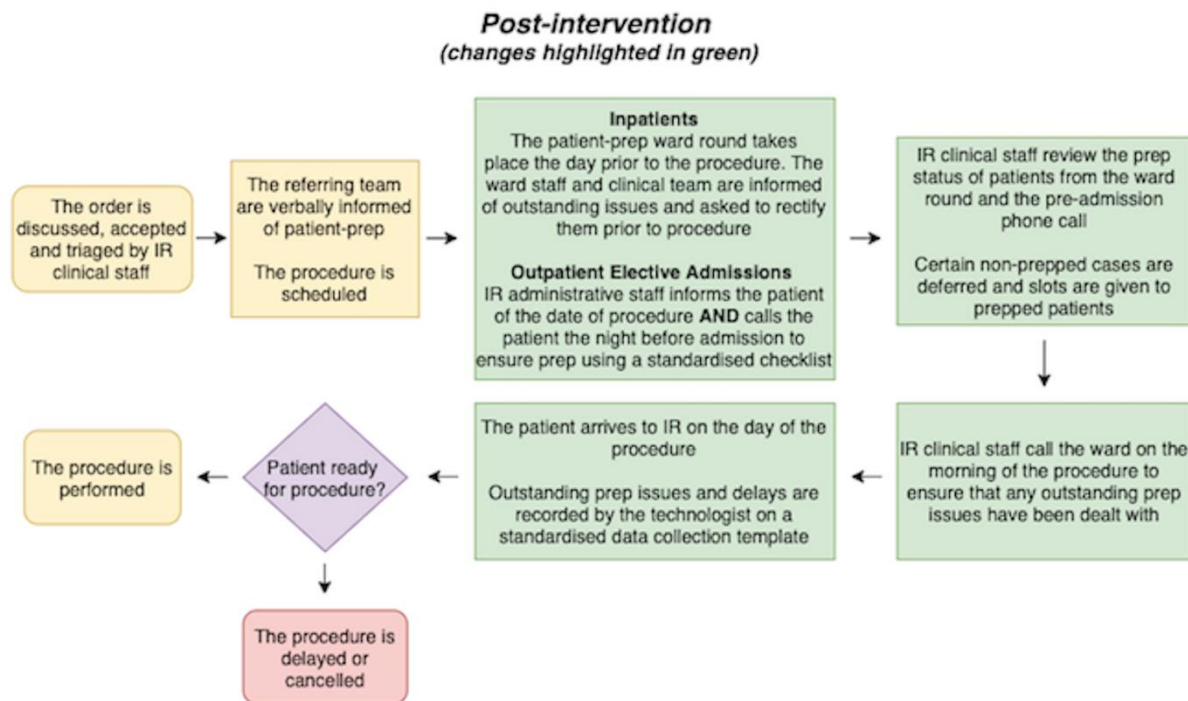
Post-intervention
(changes highlighted in green)

The order is discussed, accepted and triaged by IR clinical staff

The referring team are verbally informed of patient-prep

The procedure is scheduled

Inpatients
The patient-prep ward round takes place the day prior to the procedure. The ward staff and clinical team are informed of outstanding issues and asked to rectify them prior to procedure

Outpatient Elective Admissions
IR administrative staff informs the patient of the date of procedure AND calls the patient the night before admission to ensure prep using a standardised checklist

IR clinical staff review the prep status of patients from the ward round and the pre-admission phone call

Certain non-prepped cases are deferred and slots are given to prepped patients

IR clinical staff call the ward on the morning of the procedure to ensure that any outstanding prep issues have been dealt with

The patient arrives to IR on the day of the procedure

Outstanding prep issues and delays are recorded by the technologist on a standardised data collection template

Patient ready for procedure?

The procedure is performed

The procedure is delayed or cancelled